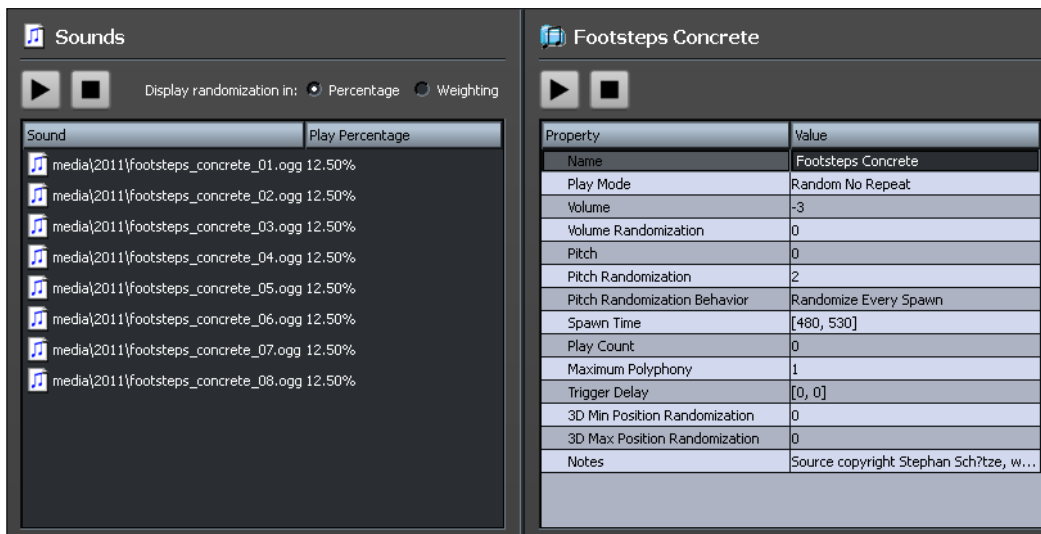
Sounds

Display randomization in: Percentage Weighting

| Sound | Play Percentage |
|---|---|
| media\2011\footsteps_concrete_01.ogg | 12.50% |
| media\2011\footsteps_concrete_02.ogg | 12.50% |
| media\2011\footsteps_concrete_03.ogg | 12.50% |
| media\2011\footsteps_concrete_04.ogg | 12.50% |
| media\2011\footsteps_concrete_05.ogg | 12.50% |
| media\2011\footsteps_concrete_06.ogg | 12.50% |
| media\2011\footsteps_concrete_07.ogg | 12.50% |
| media\2011\footsteps_concrete_08.ogg | 12.50% |

Footsteps Concrete

| Property | Value |
|---|---|
| Name | Footsteps Concrete |
| Play Mode | Random No Repeat |
| Volume | -3 |
| Volume Randomization | 0 |
| Pitch | 0 |
| Pitch Randomization | 2 |
| Pitch Randomization Behavior | Randomize Every Spawn |
| Spawn Time | [480, 530] |
| Play Count | 0 |
| Maximum Polyphony | 1 |
| Trigger Delay | [0, 0] |
| 3D Min Position Randomization | 0 |
| 3D Max Position Randomization | 0 |
| Notes | Source copyright Stephan Sch?tze, w... |